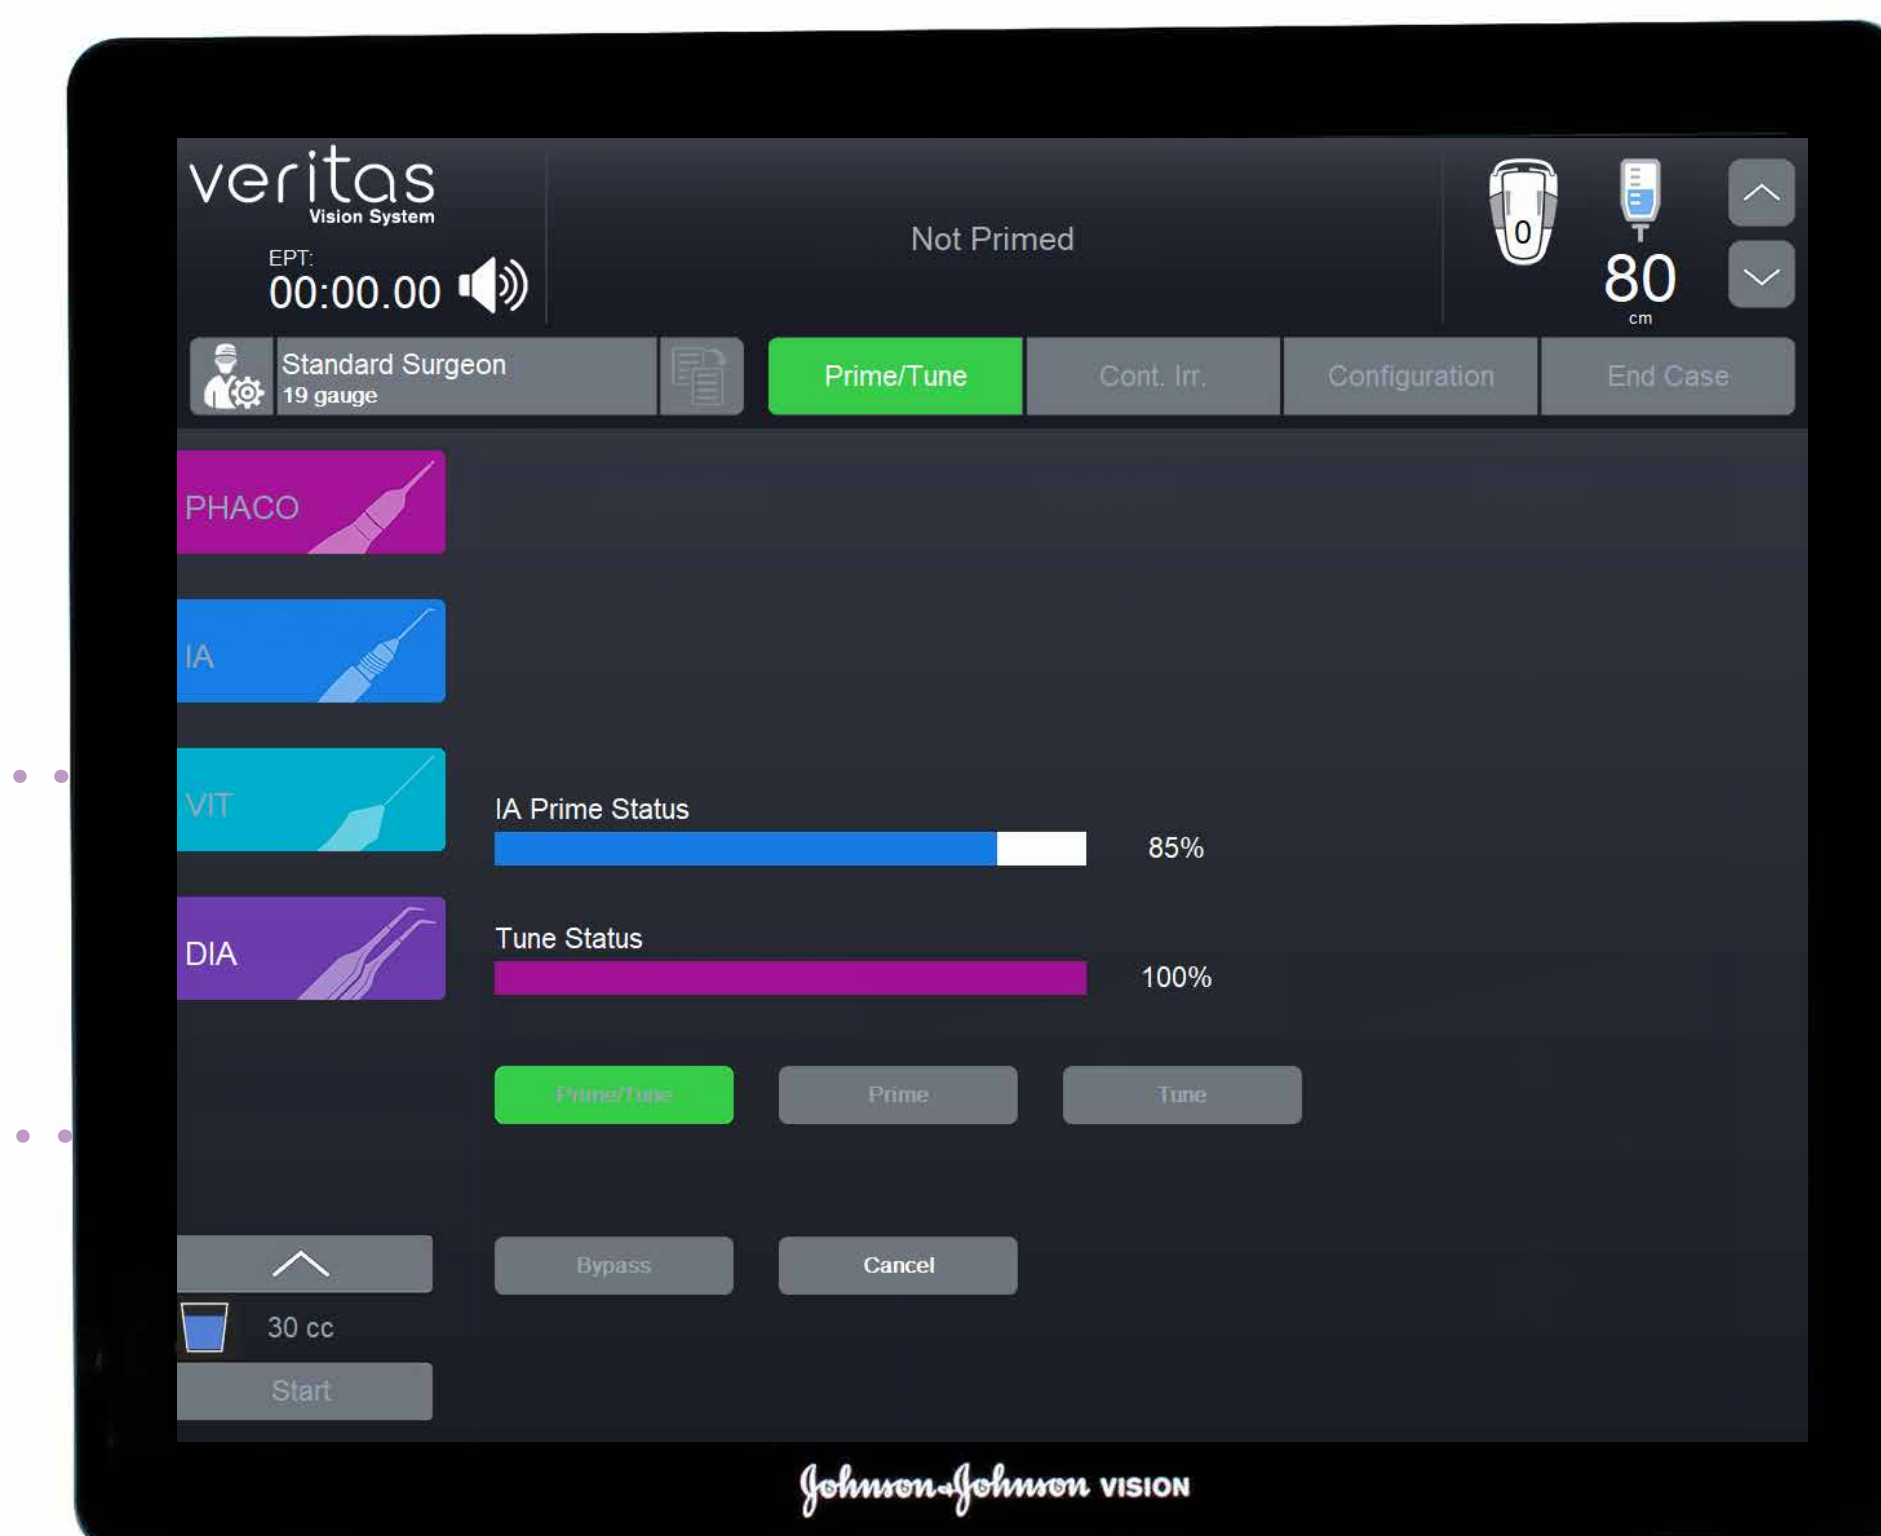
veritas
Vision System

EPT:
00:00.00

Not Primed

0

80
cm

Standard Surgeon
19 gauge

Prime/Tune
Cont. Irr.
Configuration
End Case

PHACO
IA
VIT
DIA

IA Prime Status
85%

Tune Status
100%

Prime/Tune
Prime
Tune

Bypass
Cancel

30 cc
Start

Johnson & Johnson VISION